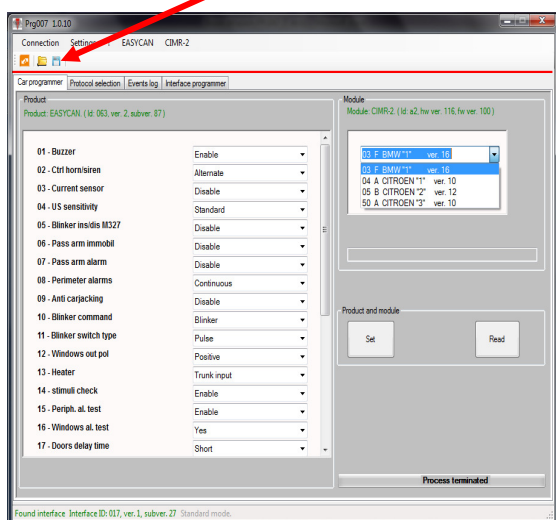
Prg007 1.0.10

Connection Settings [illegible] EASYCAN CIMR-2

Car programmer | Protocol selection | Events log | Interface programmer

Product
Product: EASYCAN. ( Id.: 063, ver.: 2, subver.: 87 )

| | |
|---|---|
| 01 - Buzzer | Enable |
| 02 - Ctrl horn/siren | Alternate |
| 03 - Current sensor | Disable |
| 04 - US sensitivity | Standard |
| 05 - Blinker ins/dis M327 | Disable |
| 06 - Pass arm immobil | Disable |
| 07 - Pass arm alarm | Disable |
| 08 - Perimeter alarms | Continuous |
| 09 - Anti carjacking | Disable |
| 10 - Blinker command | Blinker |
| 11 - Blinker switch type | Pulse |
| 12 - Windows out pol | Positive |
| 13 - Heater | Trunk input |
| 14 - stimuli check | Enable |
| 15 - Periph. al. test | Enable |
| 16 - Windows al. test | Yes |
| 17 - Doors delay time | Short |

Module
Module: CIMR-2. ( Id.: a2, hw ver.: 116, fw ver.: 100 )

03 F BMW "1" ver. 16
03 F BMW "1" ver. 16
04 A CITROEN "1" ver. 10
05 B CITROEN "2" ver. 12
50 A CITROEN "3" ver. 10

Product and module
Set
Read

Process terminated

Found interface Interface ID: 017, ver.: 1, subver.: 27 Standard mode.